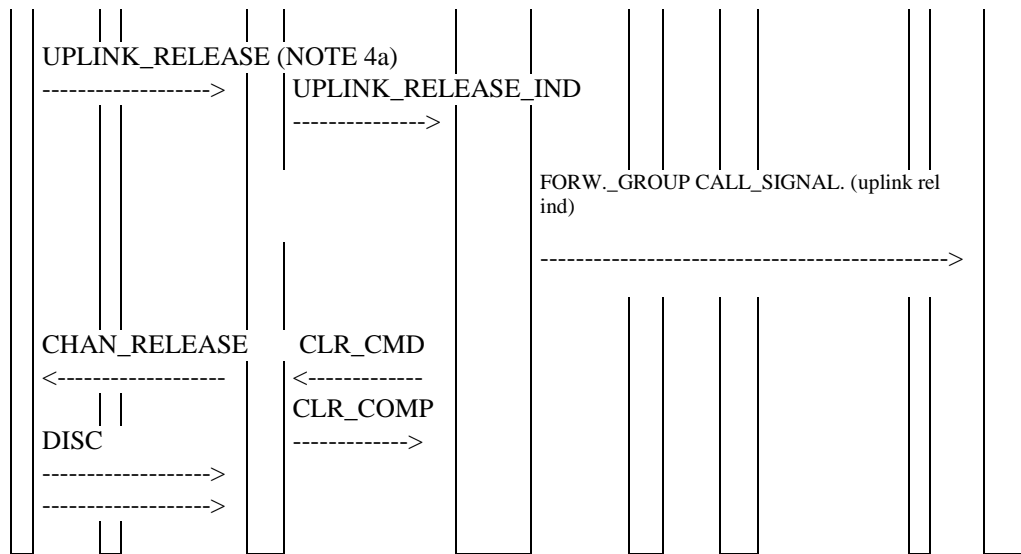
UPLINK_RELEASE (NOTE 4a)
------------------->

UPLINK_RELEASE_IND
--------------->

FORW._GROUP CALL_SIGNAL. (uplink rel ind)

--------------------------------------------->

CHAN_RELEASE
<-------------------

CLR_CMD
<-------------

CLR_COMP
------------->

DISC
------------------->
------------------->